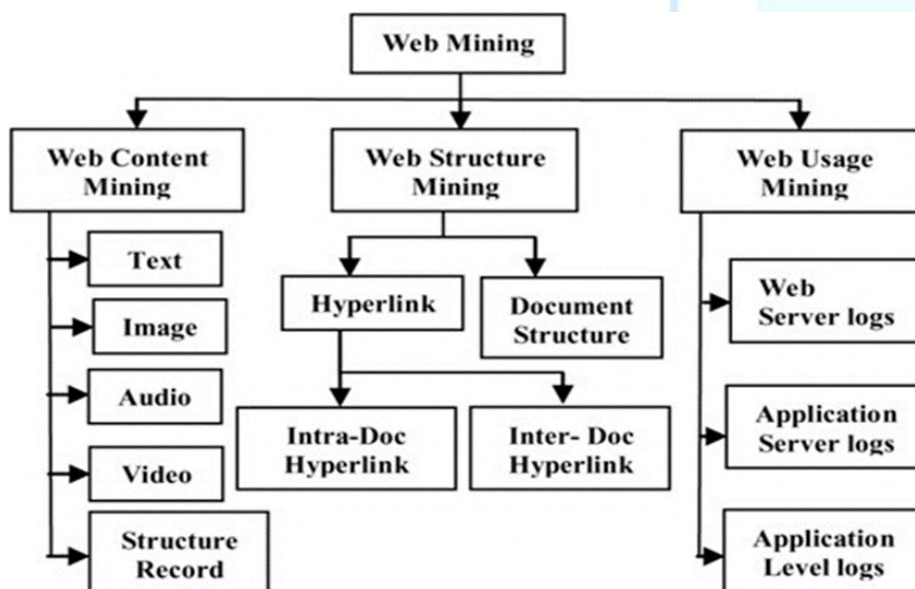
Web Mining

Web Content Mining

Text

Image

Audio

Video

Structure Record

Web Structure Mining

Hyperlink

Document Structure

Intra-Doc Hyperlink

Inter- Doc Hyperlink

Web Usage Mining

Web Server logs

Application Server logs

Application Level logs